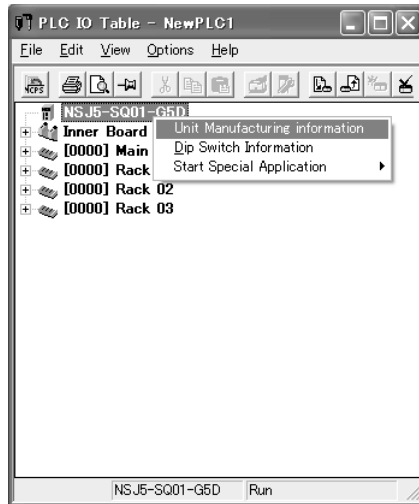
PLC IO Table - NewPLC1

File Edit View Options Help

NSJ5-SQ01-G5D
Inner Board
[0000] Main
[0000] Rack
[0000] Rack 02
[0000] Rack 03

Unit Manufacturing information
Dip Switch Information
Start Special Application

NSJ5-SQ01-G5D Run